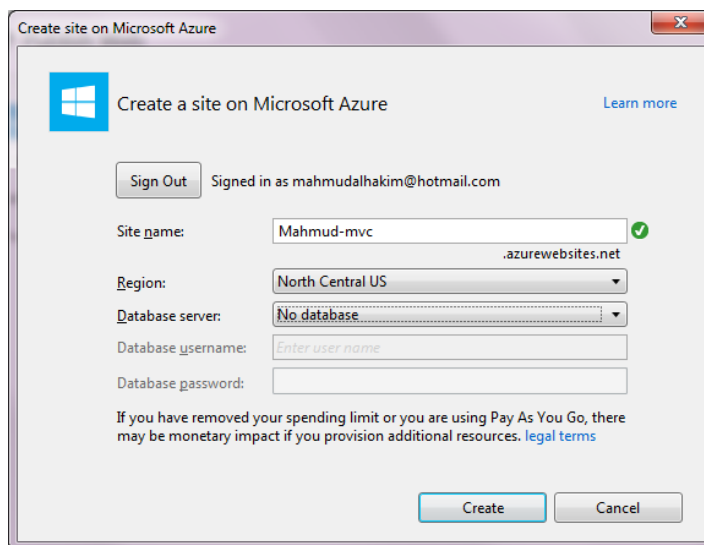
Create site on Microsoft Azure

Create a site on Microsoft Azure

Learn more

Sign Out

Signed in as mahmudalhakim@hotmail.com

Site name: Mahmud-mvc

.azurewebsites.net

Region: North Central US

Database server: No database

Database username: Enter user name

Database password:

If you have removed your spending limit or you are using Pay As You Go, there may be monetary impact if you provision additional resources. legal terms

Create

Cancel